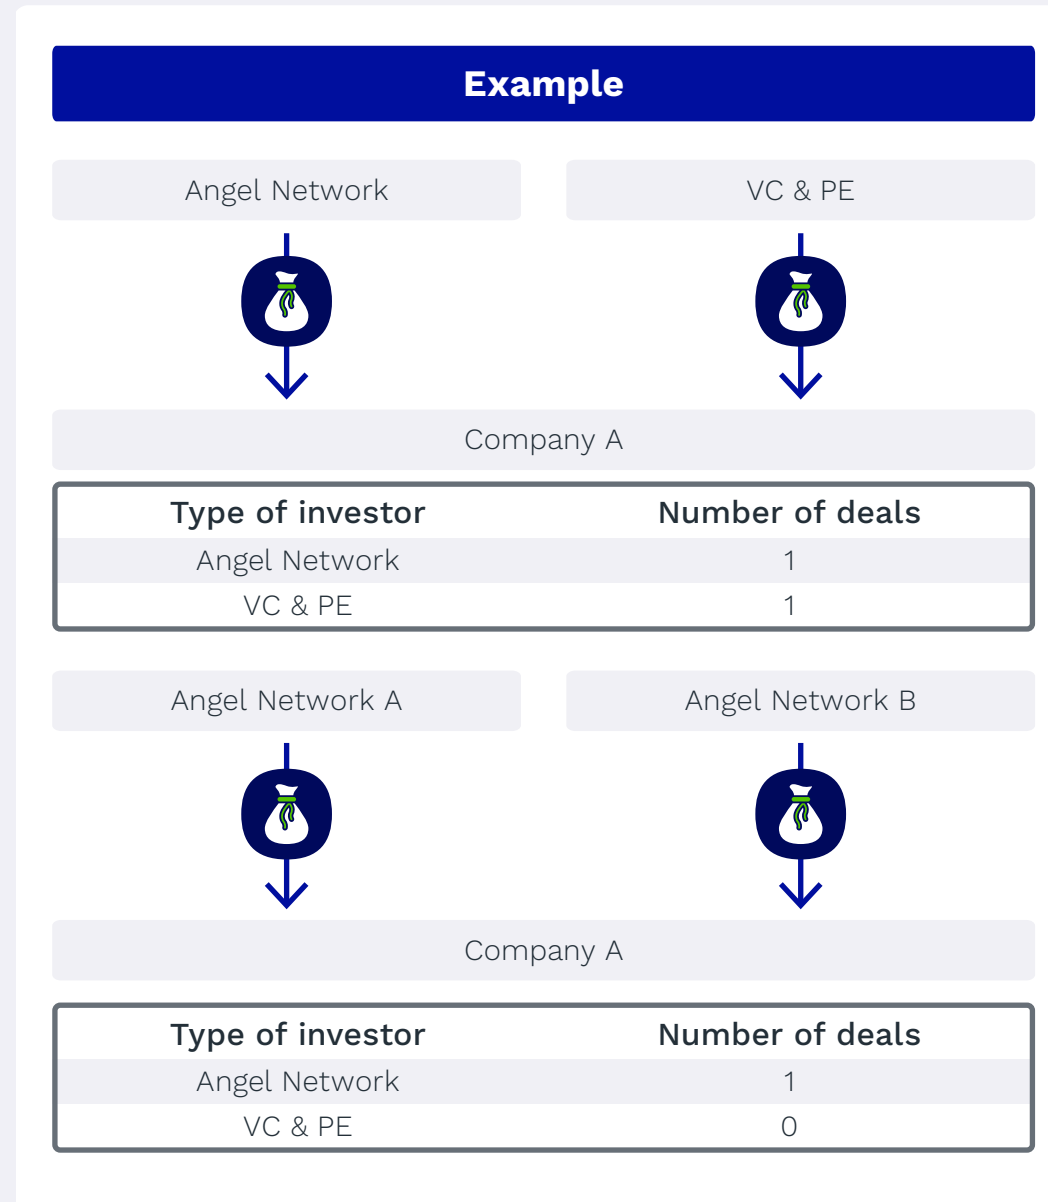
Example

Angel Network

VC & PE

Company A

| Type of investor | Number of deals |
|---|---|
| Angel Network | 1 |
| VC & PE | 1 |

Angel Network A

Angel Network B

Company A

| Type of investor | Number of deals |
|---|---|
| Angel Network | 1 |
| VC & PE | 0 |